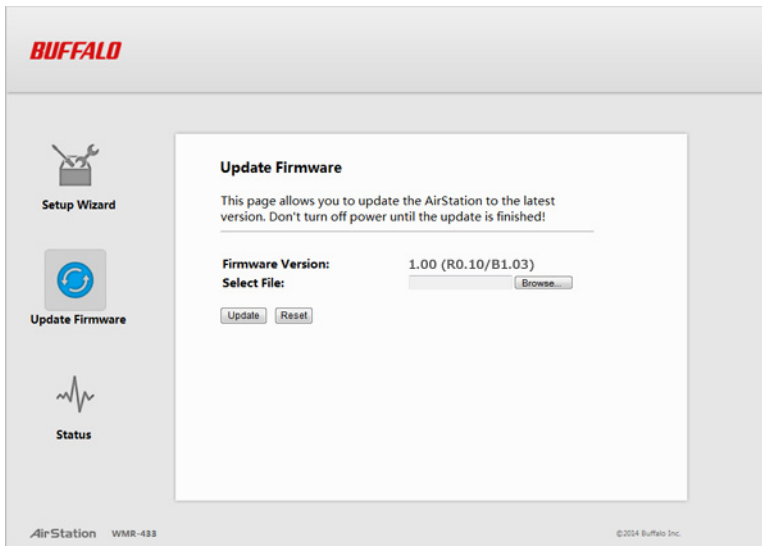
BUFFALO

Setup Wizard

Update Firmware

Status

Update Firmware

This page allows you to update the AirStation to the latest version. Don't turn off power until the update is finished!

| | |
|---|---|
| Firmware Version: | 1.00 (R0.10/B1.03) |
| Select File: | Browse... |

Update Reset

AirStation WMR-433

©2014 Buffalo Inc.